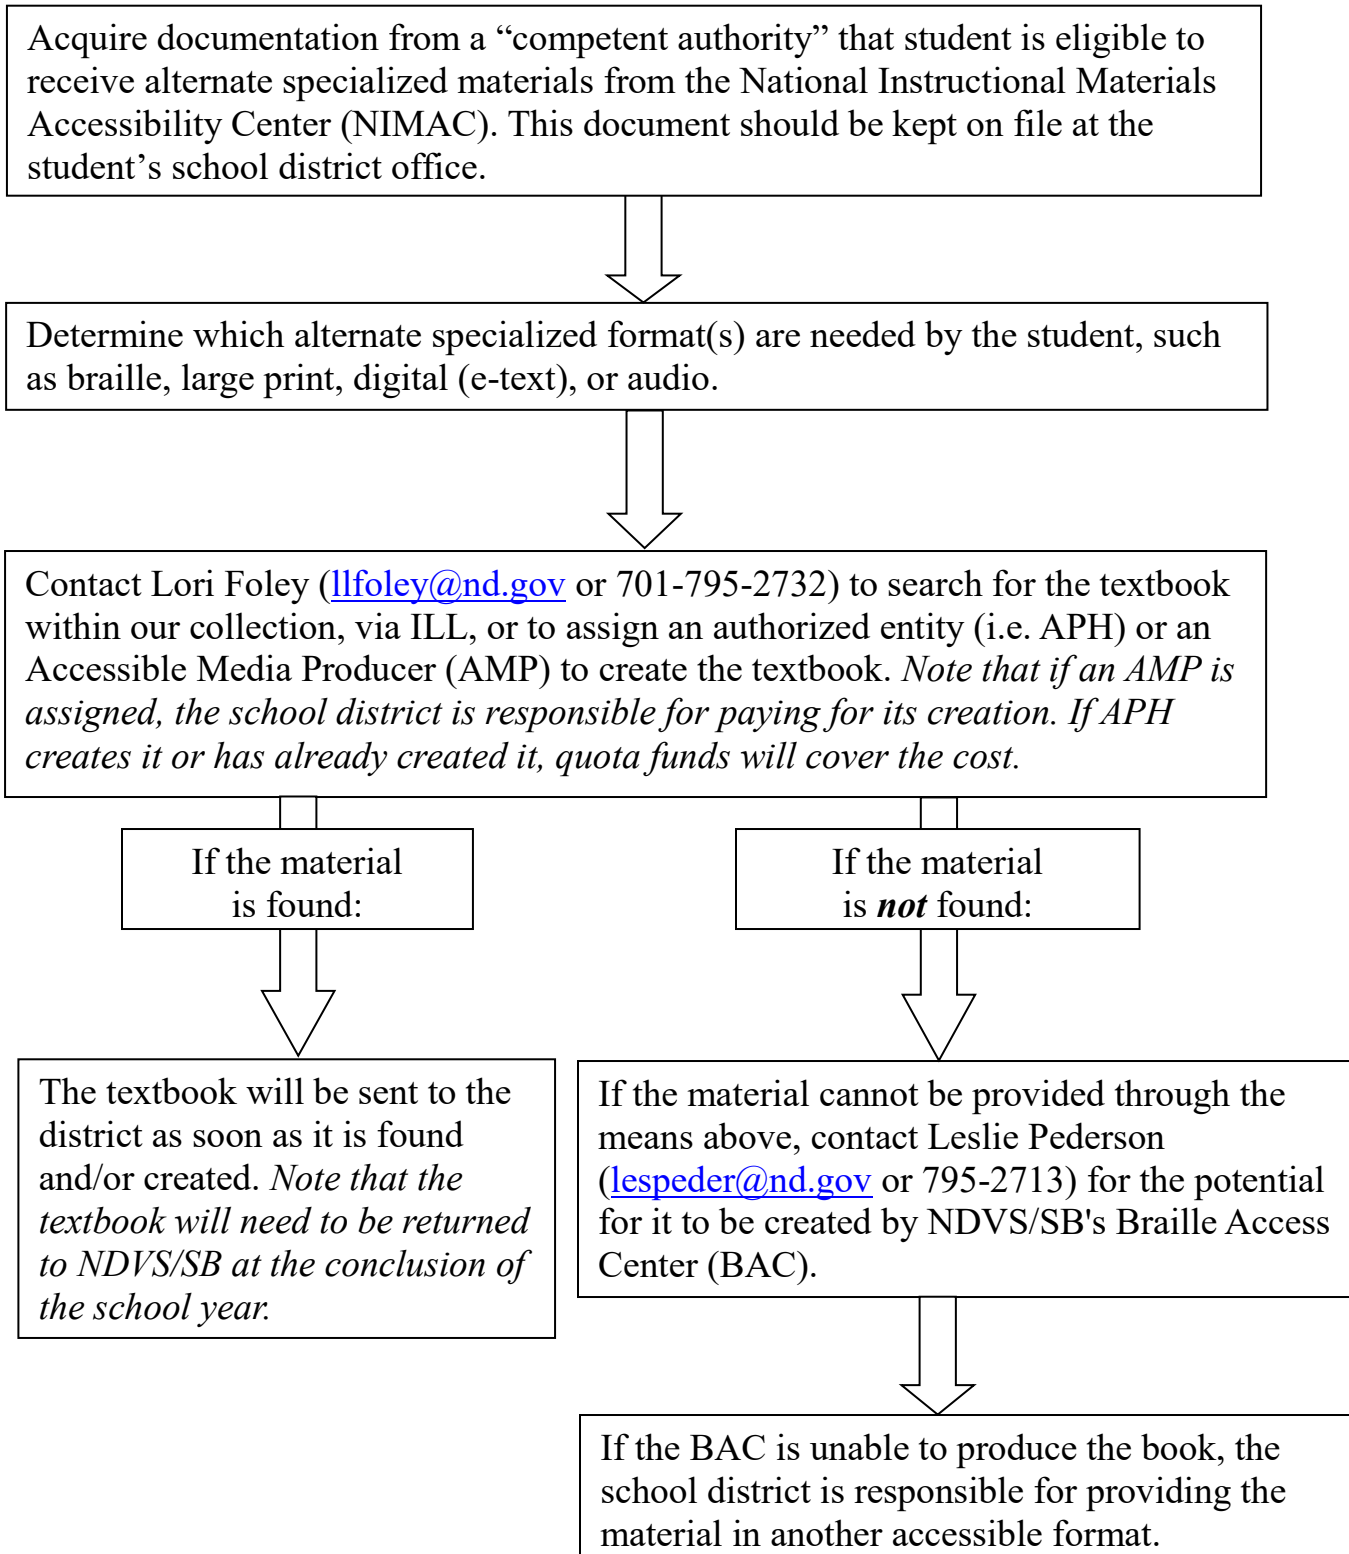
Acquire documentation from a “competent authority” that student is eligible to receive alternate specialized materials from the National Instructional Materials Accessibility Center (NIMAC). This document should be kept on file at the student’s school district office.

Determine which alternate specialized format(s) are needed by the student, such as braille, large print, digital (e-text), or audio.

Contact Lori Foley (llfoley@nd.gov or 701-795-2732) to search for the textbook within our collection, via ILL, or to assign an authorized entity (i.e. APH) or an Accessible Media Producer (AMP) to create the textbook. *Note that if an AMP is assigned, the school district is responsible for paying for its creation. If APH creates it or has already created it, quota funds will cover the cost.*

If the material is found:

The textbook will be sent to the district as soon as it is found and/or created. *Note that the textbook will need to be returned to NDVS/SB at the conclusion of the school year.*

If the material is ***not*** found:

If the material cannot be provided through the means above, contact Leslie Pederson (lespeder@nd.gov or 795-2713) for the potential for it to be created by NDVS/SB's Braille Access Center (BAC).

If the BAC is unable to produce the book, the school district is responsible for providing the material in another accessible format.